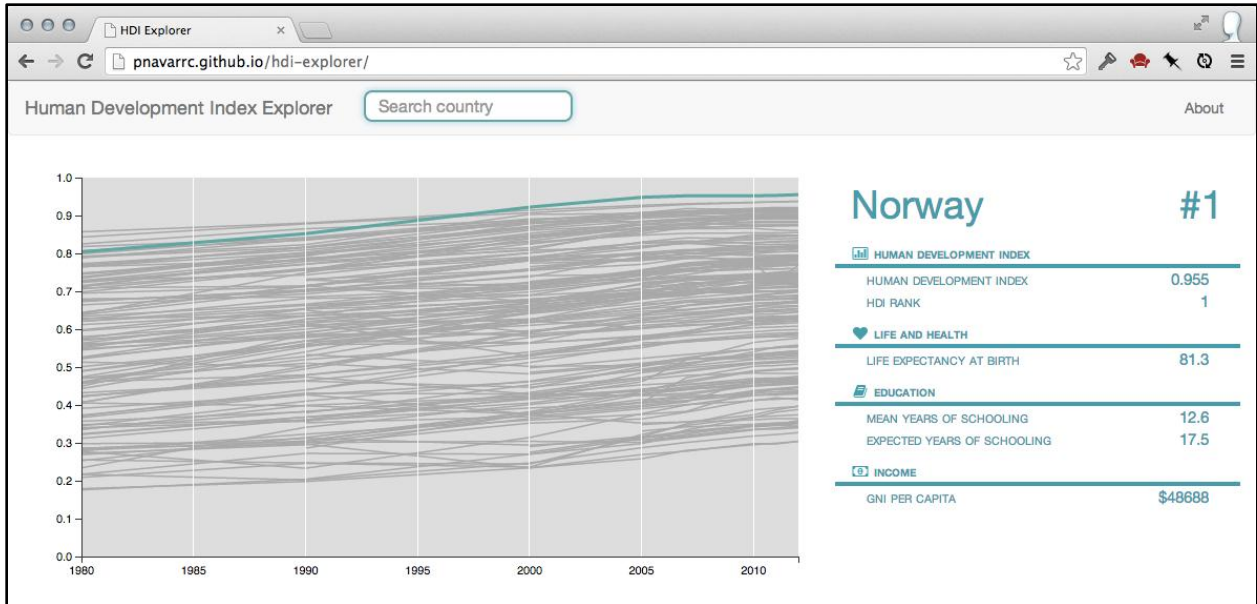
HDI Explorer

pnavarrc.github.io/hdi-explorer/

Human Development Index Explorer

Search country

About

1.0
0.9
0.8
0.7
0.6
0.5
0.4
0.3
0.2
0.1
0.0

1980 1985 1990 1995 2000 2005 2010

Norway #1

HUMAN DEVELOPMENT INDEX

| | |
|---|---|
| HUMAN DEVELOPMENT INDEX | 0.955 |
| HDI RANK | 1 |

LIFE AND HEALTH

| | |
|---|---|
| LIFE EXPECTANCY AT BIRTH | 81.3 |

EDUCATION

| | |
|---|---|
| MEAN YEARS OF SCHOOLING | 12.6 |
| EXPECTED YEARS OF SCHOOLING | 17.5 |

INCOME

| | |
|---|---|
| GNI PER CAPITA | $48688 |